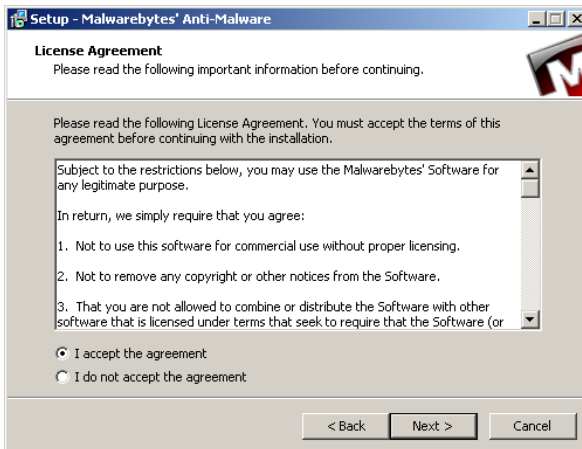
Setup - Malwarebytes' Anti-Malware

License Agreement
Please read the following important information before continuing.

Please read the following License Agreement. You must accept the terms of this agreement before continuing with the installation.

Subject to the restrictions below, you may use the Malwarebytes' Software for any legitimate purpose.

In return, we simply require that you agree:

1. Not to use this software for commercial use without proper licensing.

2. Not to remove any copyright or other notices from the Software.

3. That you are not allowed to combine or distribute the Software with other software that is licensed under terms that seek to require that the Software (or

I accept the agreement
I do not accept the agreement

< Back
Next >
Cancel